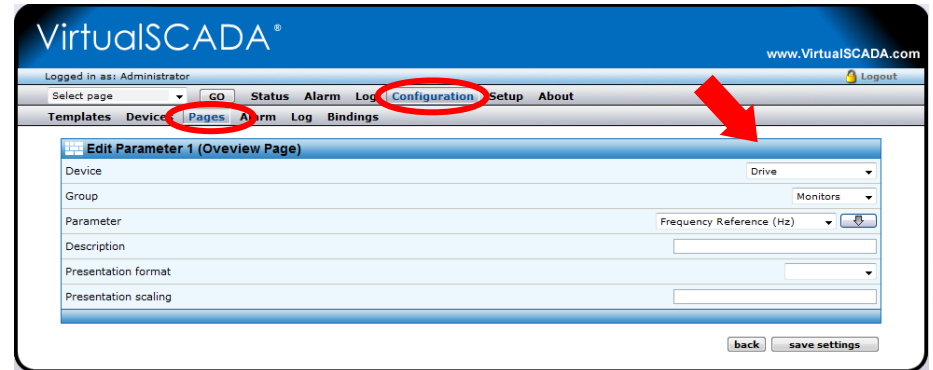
VirtualSCADA®

www.VirtualSCADA.com

Logged in as: Administrator

Logout

Select page GO Status Alarm Log Configuration Setup About

Templates Devices Pages Alarm Log Bindings

Edit Parameter 1 (Oveview Page)

| | |
|---|---|
| Device | Drive |
| Group | Monitors |
| Parameter | Frequency Reference (Hz) |
| Description | |
| Presentation format | |
| Presentation scaling | |

back save settings